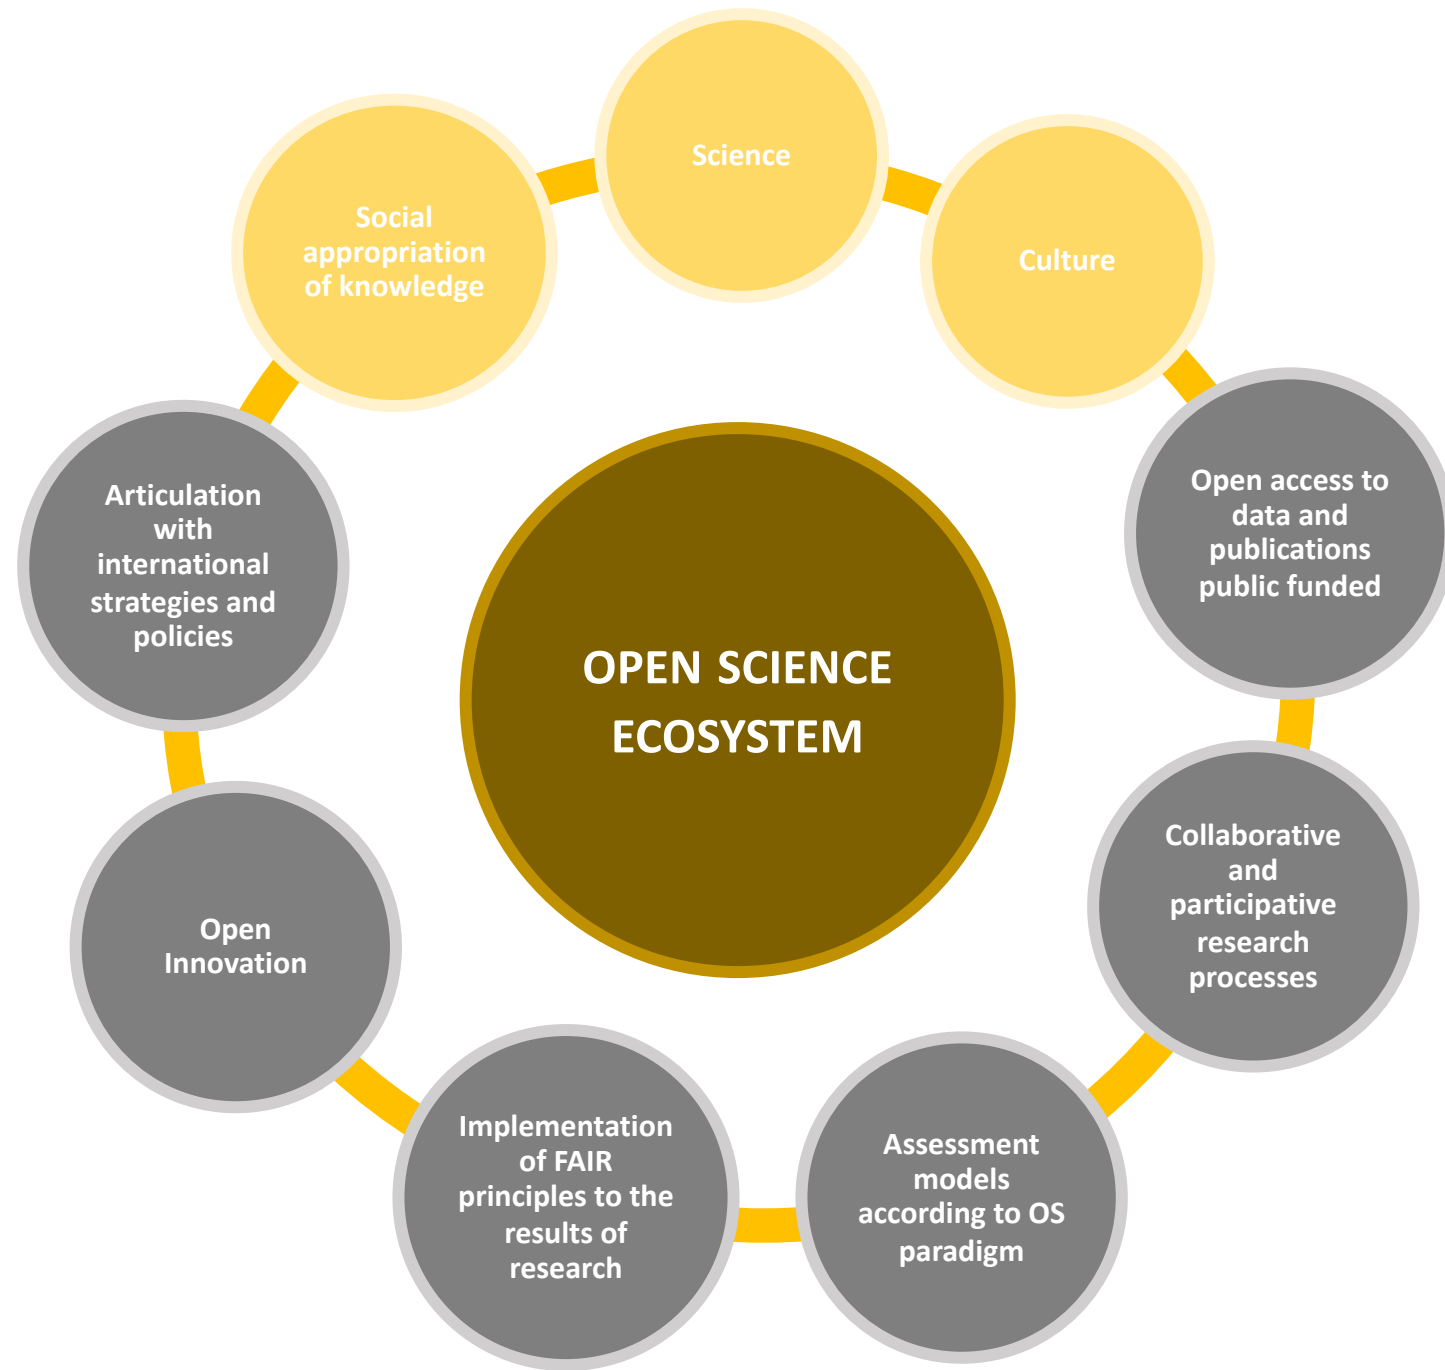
Science

Culture

Open access to data and publications public funded

Collaborative and participative research processes

Assessment models according to OS paradigm

Implementation of FAIR principles to the results of research

Open Innovation

Articulation with international strategies and policies

Social appropriation of knowledge

OPEN SCIENCE ECOSYSTEM